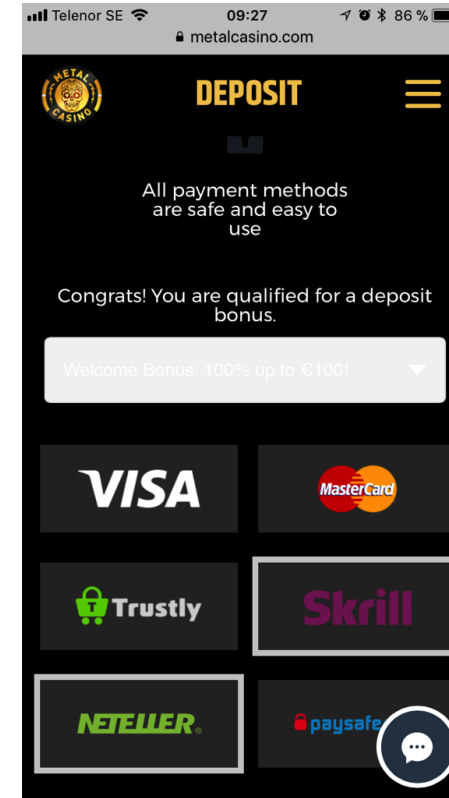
Telenor SE 09:27 86 %
metalcasino.com

METAL CASINO

DEPOSIT

All payment methods are safe and easy to use

Congrats! You are qualified for a deposit bonus.

Welcome Bonus: 100% up to €100!

VISA

MasterCard

Trustly

Skrill

NETELLER

paysafe